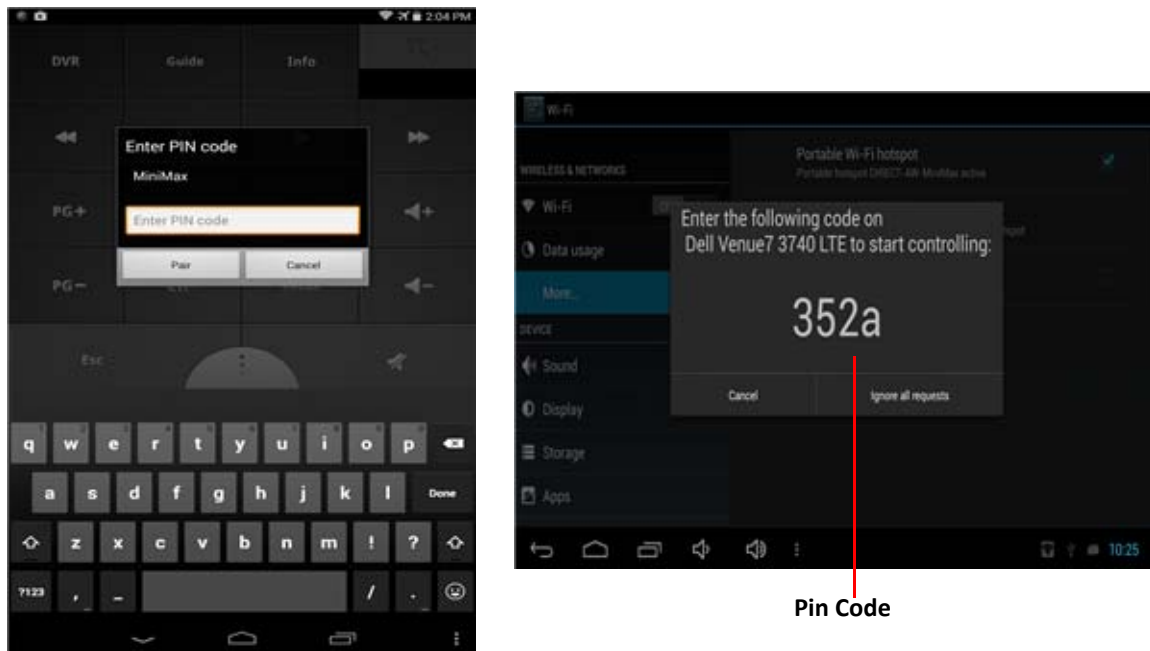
2:04 PM

DVR

Guide

Info

Enter PIN code

MiniMax

Enter PIN code

Pair

Cancel

PG+

PG−

Esc

q w e r t y u i o p

a s d f g h j k l Done

z x c v b n m ! ?

?123 , _ / .

Wi-Fi

WIRELESS & NETWORKS

Wi-Fi

Data usage

More...

DEVICE

Sound

Display

Storage

Apps

Portable Wi-Fi hotspot

Portable hotspot DIRECT-AW-MiniMax active

Enter the following code on Dell Venue7 3740 LTE to start controlling:

352a

Cancel

Ignore all requests

10:25

Pin Code